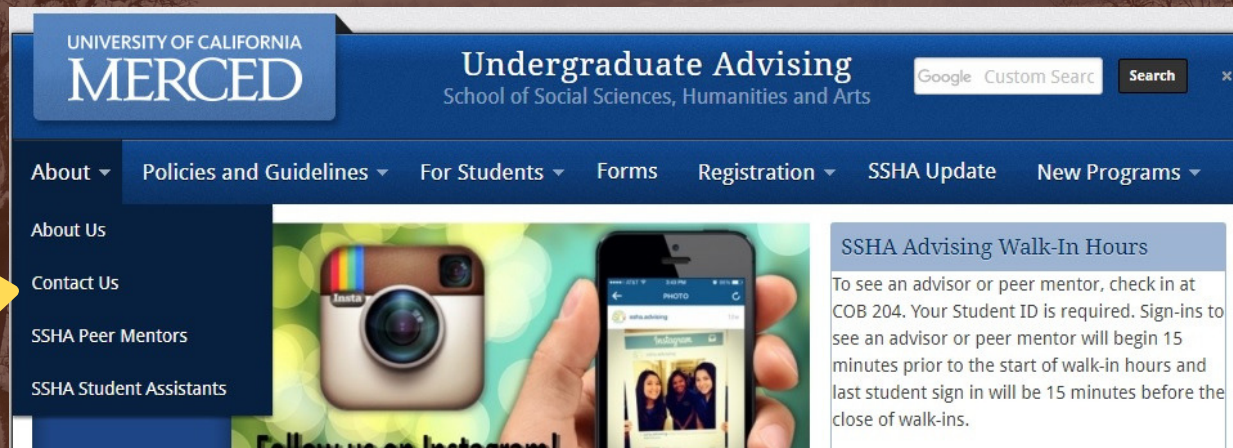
UNIVERSITY OF CALIFORNIA
MERCED

Undergraduate Advising
School of Social Sciences, Humanities and Arts

Google Custom Searc

Search

About Policies and Guidelines For Students Forms Registration SSHA Update New Programs

About Us
Contact Us
SSHA Peer Mentors
SSHA Student Assistants

Insta

PHOTO

ssha.advising

Instagram

Follow us on Instagram!

SSHA Advising Walk-In Hours

To see an advisor or peer mentor, check in at COB 204. Your Student ID is required. Sign-ins to see an advisor or peer mentor will begin 15 minutes prior to the start of walk-in hours and last student sign in will be 15 minutes before the close of walk-ins.